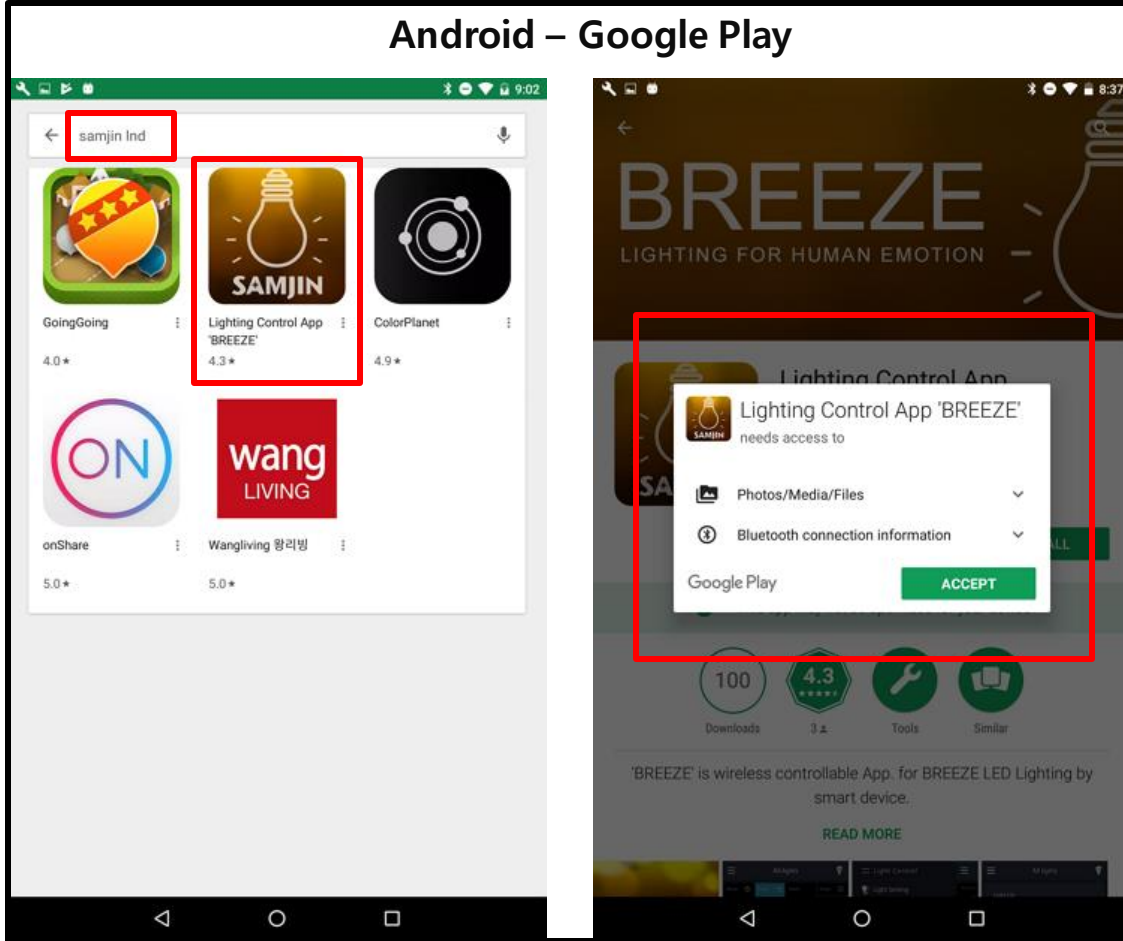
Android – Google Play

9:02

samjin Ind

GoingGoing
4.0★

SAMJIN
Lighting Control App 'BREEZE'
4.3★

ColorPlanet
4.9★

ON
onShare
5.0★

wang LIVING
Wangliving 왕리빙
5.0★

8:37

BREEZE
LIGHTING FOR HUMAN EMOTION

Lighting Control App

SA

SAMJIN
Lighting Control App 'BREEZE'
needs access to

Photos/Media/Files

Bluetooth connection information

ALL

Google Play

ACCEPT

100
Downloads

4.3
3

Tools

Similar

'BREEZE' is wireless controllable App. for BREEZE LED Lighting by smart device.

READ MORE